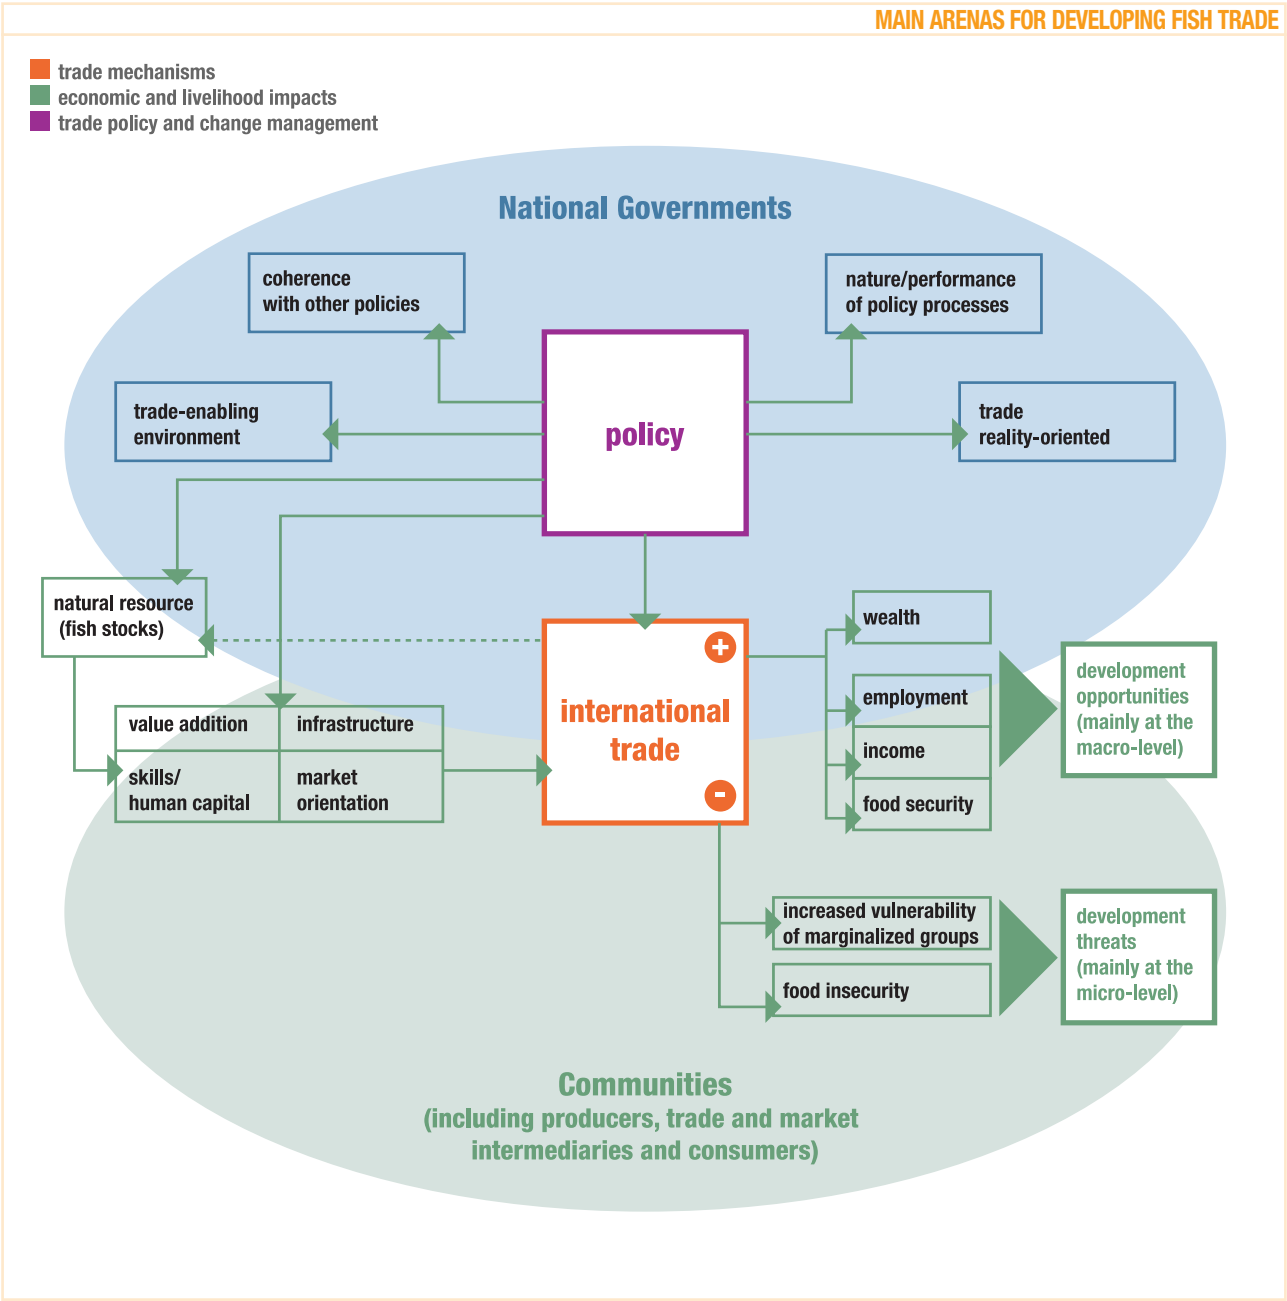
MAIN ARENAS FOR DEVELOPING FISH TRADE

trade mechanisms
economic and livelihood impacts
trade policy and change management

National Governments

coherence with other policies

nature/performance of policy processes

trade-enabling environment

policy

trade reality-oriented

natural resource (fish stocks)

international trade

+

-

wealth

employment

income

food security

development opportunities (mainly at the macro-level)

| value addition | infrastructure |
|---|---|
| skills/ human capital | market orientation |

increased vulnerability of marginalized groups

food insecurity

development threats (mainly at the micro-level)

Communities
(including producers, trade and market intermediaries and consumers)